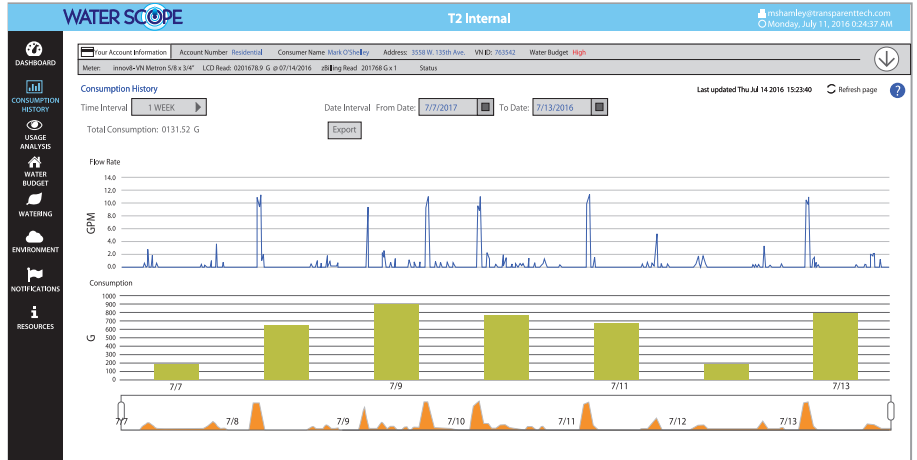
WATER SCOPE

T2 Internal

mshamley@transparenttech.com
Monday, July 11, 2016 0:24:37 AM

DASHBOARD

CONSUMPTION HISTORY

USAGE ANALYSIS

WATER BUDGET

WATERING

ENVIRONMENT

NOTIFICATIONS

RESOURCES

Your Account Information | Account Number Residential | Consumer Name Mark O'Shelley | Address: 3558 W. 135th Ave. | VN ID: 763542 | Water Budget High

Meter: innov8• VN Metron 5/8 x 3/4" | LCD Read: 0201678.9 G @ 07/14/2016 | zBilling Read 201768 G x 1 | Status

Consumption History

Last updated Thu Jul 14 2016 15:23:40

Refresh page

Time Interval 1 WEEK

Date Interval From Date: 7/7/2017 To Date: 7/13/2016

Total Consumption: 0131.52 G

Export

Flow Rate

GPM

14.0
12.0
10.0
8.0
6.0
4.0
2.0
0.0

Consumption

G

1000
900
800
700
600
500
400
300
200
100
0

7/7 7/9 7/11 7/13

7/7 7/8 7/9 7/10 7/11 7/12 7/13